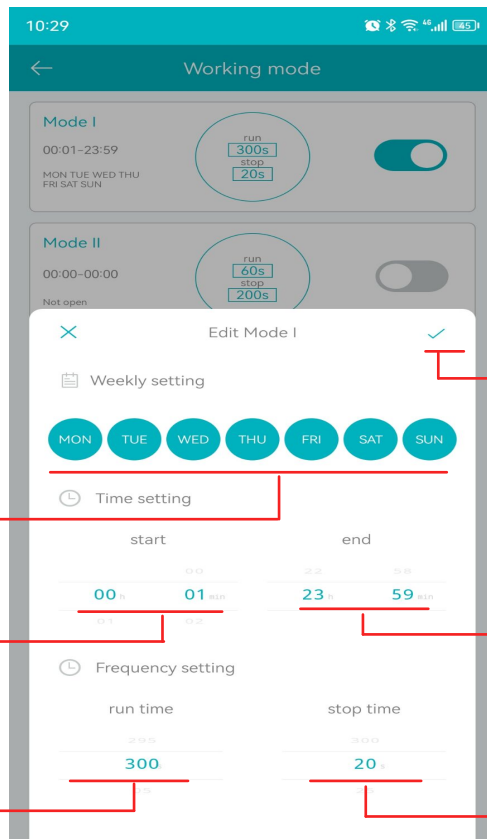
10:29

45

Working mode

Mode I
00:01-23:59
MON TUE WED THU FRI SAT SUN
run
300s
stop
20s

Mode II
00:00-00:00
Not open
run
60s
stop
200s

Edit Mode I

Weekly setting

MON TUE WED THU FRI SAT SUN

Time setting

start
00
00 h 01 min
01 02

end
22 58
23 h 59 min

Frequency setting

run time
295
300
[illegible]

stop time
300
20 s
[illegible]